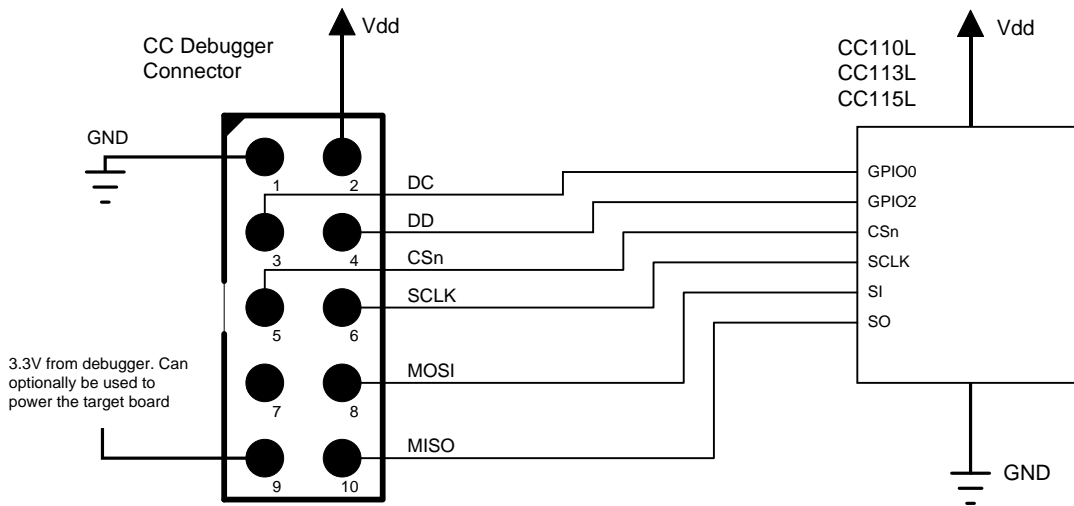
Vdd

CC Debugger
Connector

GND

1 2

DC

DD

3 4

CSn

5 6

SCLK

3.3V from debugger. Can optionally be used to power the target board

7 8

MOSI

9 10

MISO

Vdd

CC110L
CC113L
CC115L

GPIO0
GPIO2
CSn
SCLK
SI
SO

GND